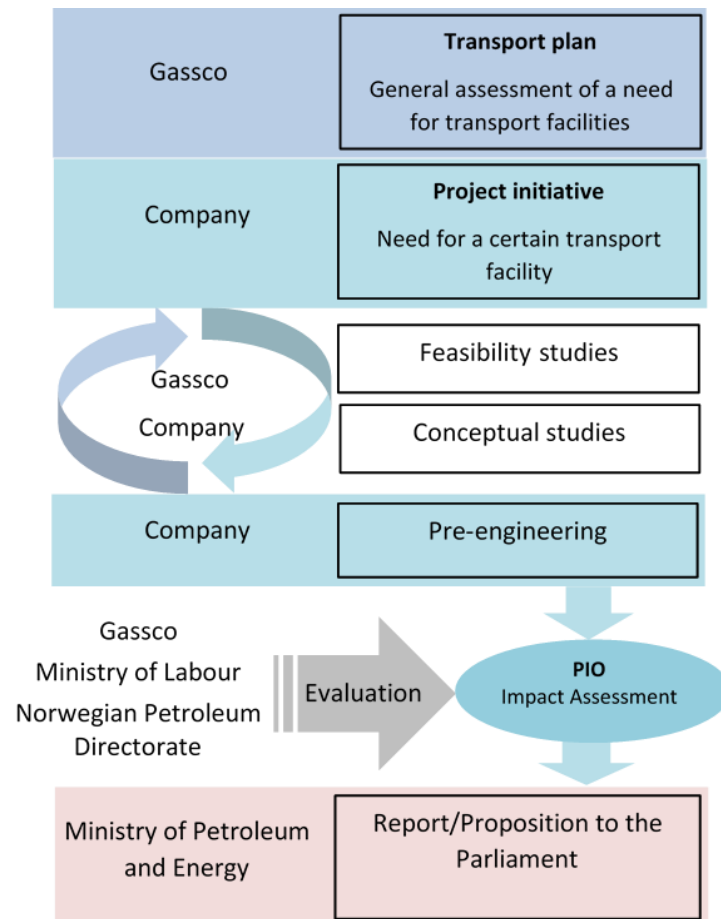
Gassco

**Transport plan**

General assessment of a need for transport facilities

Company

**Project initiative**

Need for a certain transport facility

Gassco
Company

Feasibility studies

Conceptual studies

Company

Pre-engineering

Gassco
Ministry of Labour
Norwegian Petroleum Directorate

Evaluation

**PIO**
Impact Assessment

Ministry of Petroleum and Energy

Report/Proposition to the Parliament